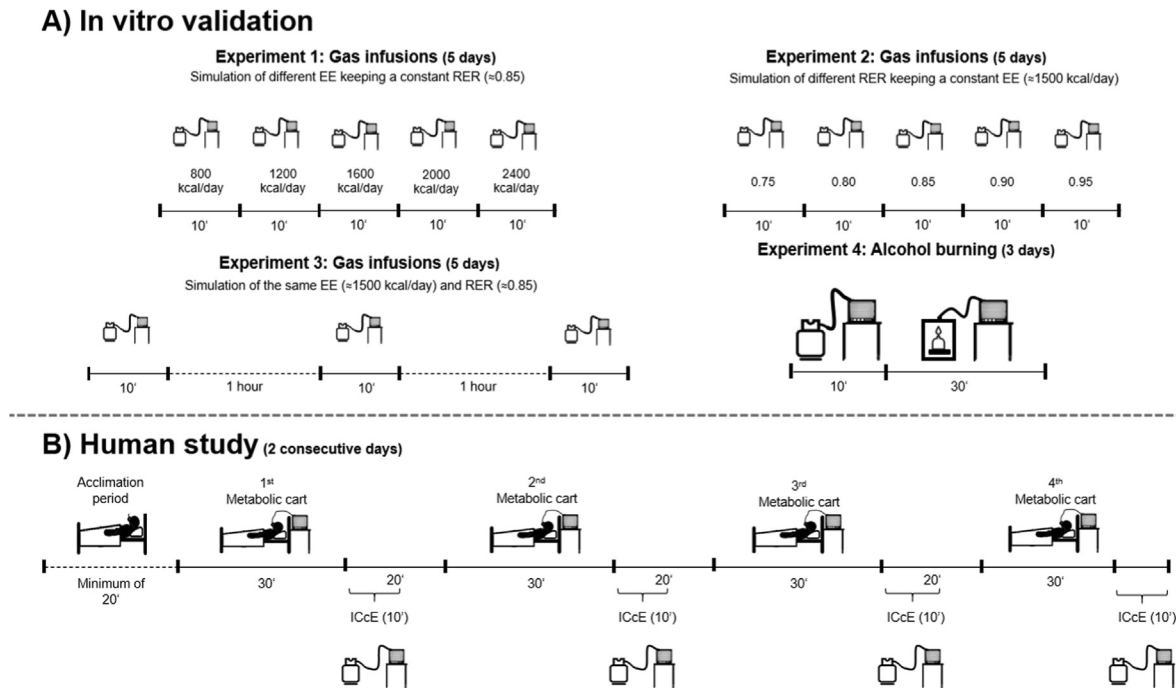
A) In vitro validation

Experiment 1: Gas infusions (5 days)
Simulation of different EE keeping a constant RER (≈0.85)

800 kcal/day | 1200 kcal/day | 1600 kcal/day | 2000 kcal/day | 2400 kcal/day

10' 10' 10' 10' 10'

Experiment 2: Gas infusions (5 days)
Simulation of different RER keeping a constant EE (≈1500 kcal/day)

0.75 0.80 0.85 0.90 0.95

10' 10' 10' 10' 10'

Experiment 3: Gas infusions (5 days)
Simulation of the same EE (≈1500 kcal/day) and RER (≈0.85)

10' 1 hour 10' 1 hour 10'

Experiment 4: Alcohol burning (3 days)

10' 30'

B) Human study (2 consecutive days)

Acclimation period

$1^{st}$ Metabolic cart

$2^{nd}$ Metabolic cart

$3^{rd}$ Metabolic cart

$4^{th}$ Metabolic cart

Minimum of 20'

30' 20' ICcE (10')

30' 20' ICcE (10')

30' 20' ICcE (10')

30' ICcE (10')